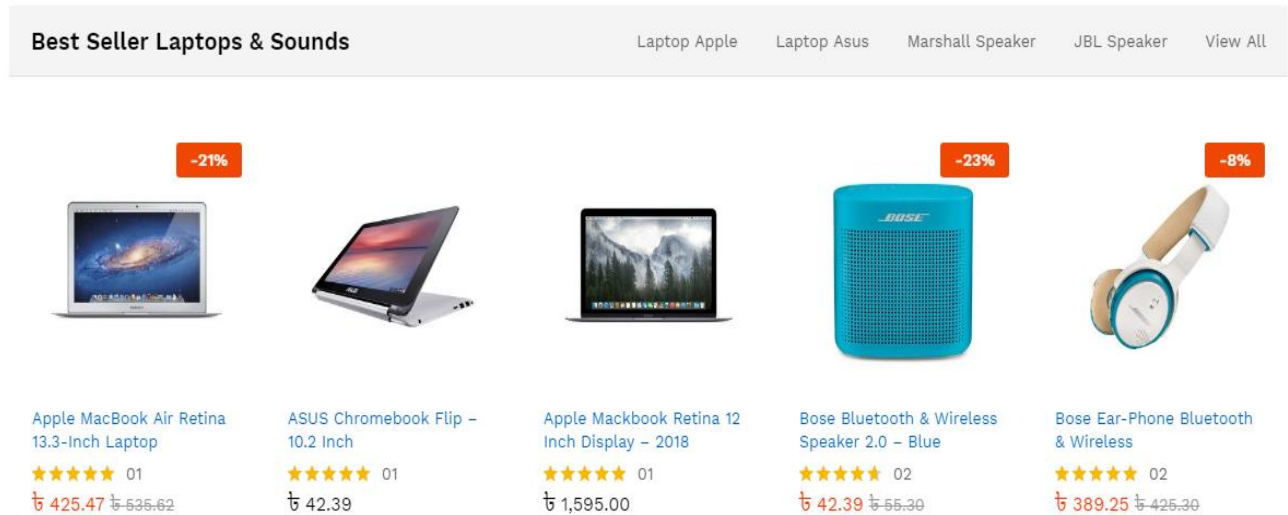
Best Seller Laptops & Sounds

Laptop Apple Laptop Asus Marshall Speaker JBL Speaker View All

-21%

Apple MacBook Air Retina 13.3-Inch Laptop
★★★★★ 01
৳ 425.47 ~~৳ 535.62~~

ASUS Chromebook Flip – 10.2 Inch
★★★★★ 01
৳ 42.39

Apple Mackbook Retina 12 Inch Display – 2018
★★★★★ 01
৳ 1,595.00

-23%

BOSE

Bose Bluetooth & Wireless Speaker 2.0 – Blue
★★★★★ 02
৳ 42.39 ~~৳ 55.30~~

-8%

Bose Ear-Phone Bluetooth & Wireless
★★★★★ 02
৳ 389.25 ~~৳ 425.30~~